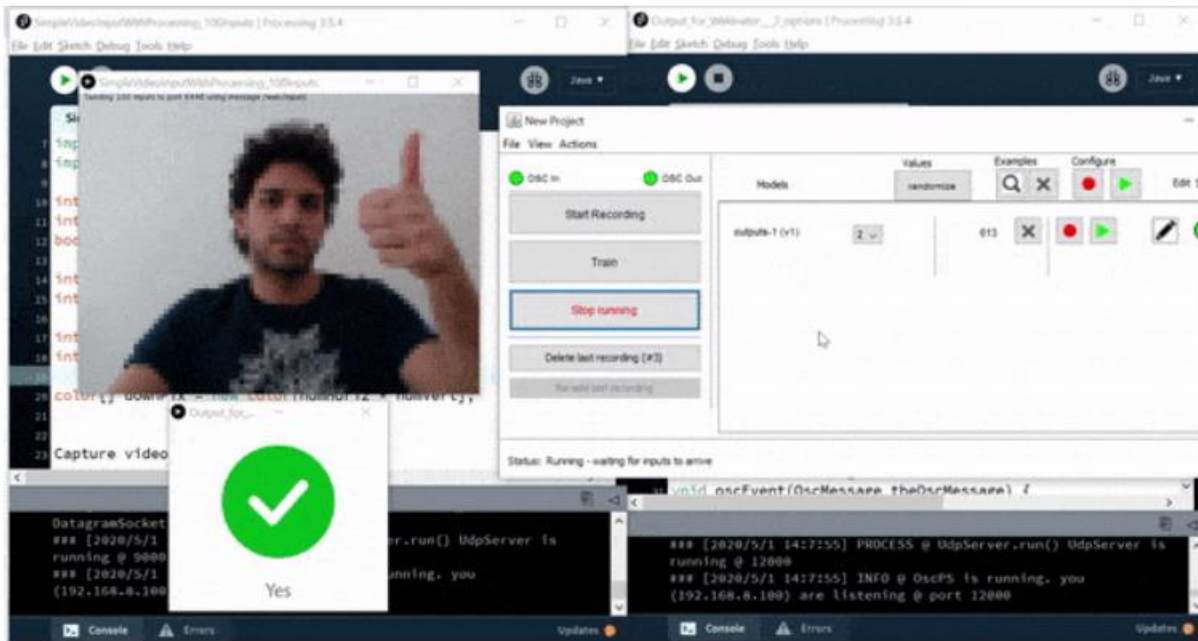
SimpleVideoInputWithProcessing_100Inputs | Processing 3.5.4
File Edit Sketch Debug Tools Help

Output_for_Wekinator__2_options | Processing 3.5.4
File Edit Sketch Debug Tools Help

Java ▾
Java ▾

SimpleVideoInputWithProcessing_100Inputs
Sending 100 inputs to port 6448 using message /wek/inputs

New Project
File View Actions

OSC In
OSC Out
Start Recording
Train
Stop running
Delete last recording (#3)
Re-add last recording

Values
randomize
Examples
Configure
Edit
Models
outputs-1 (v1)
2
613

Status: Running - waiting for inputs to arrive

imp
imp
int
int
boo
int
int
int
int
color[] downPix = new color[numHoriz * numVert];
Capture video

Output_for_...
Yes

void oscEvent(OscMessage theOscMessage) {

DatagramSocket
### [2020/5/1 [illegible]er.run() UdpServer is running @ 9000
### [2020/5/1 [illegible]unning. you
(192.168.8.100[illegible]

### [2020/5/1 14:17:55] PROCESS @ UdpServer.run() UdpServer is running @ 12000
### [2020/5/1 14:17:55] INFO @ OscP5 is running. you (192.168.8.100) are listening @ port 12000

Console
Errors
Updates
Console
Errors
Updates